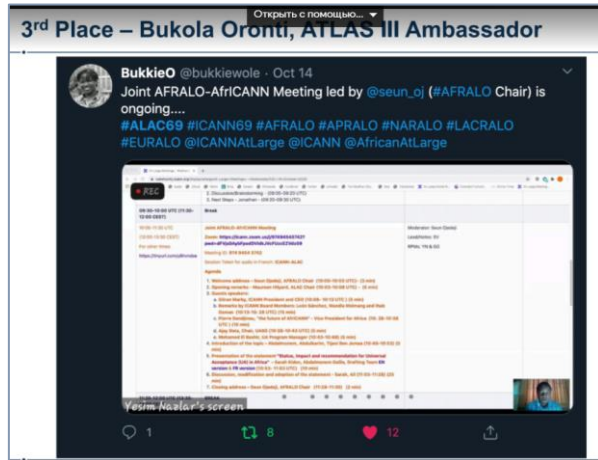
3rd Place – Bukola Oronti, ATLAS III Ambassador

Открыть с помощью...

BukkieO @bukkiewole · Oct 14
Joint AFRALO-AfrICANN Meeting led by @seun_oj (#AFRALO Chair) is ongoing....
#ALAC69 #ICANN69 #AFRALO #APRALO #NARALO #LACRALO #EURALO @ICANNAtLarge @ICANN @AfricanAtLarge

REC

Break

Joint AFRALO-AfrICANN Meeting

Agenda

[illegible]

Yesim Nazlar's screen

1 8 12